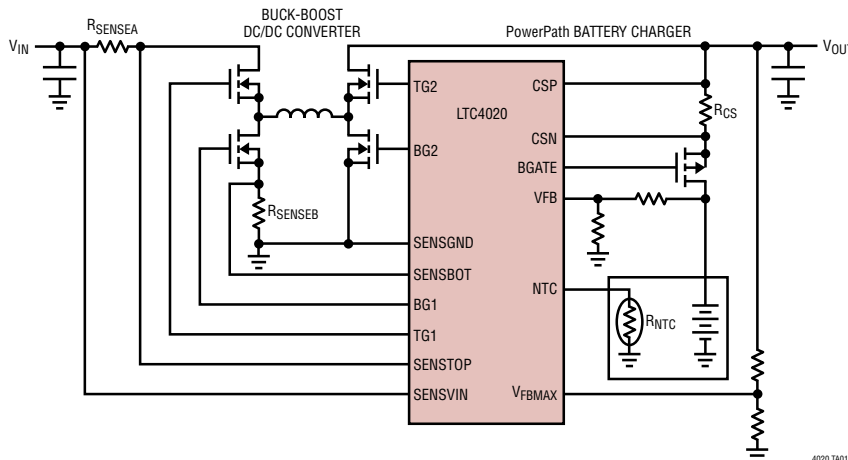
$R_{SENSEA}$

BUCK-BOOST DC/DC CONVERTER

PowerPath BATTERY CHARGER

$V_{IN}$

$V_{OUT}$

TG2

LTC4020

CSP

$R_{CS}$

CSN

BG2

BGATE

VFB

$R_{SENSEB}$

SENSGND

SENSBOT

NTC

BG1

$R_{NTC}$

TG1

SENSTOP

SENSVIN

$V_{FBMAX}$

4020 TA01